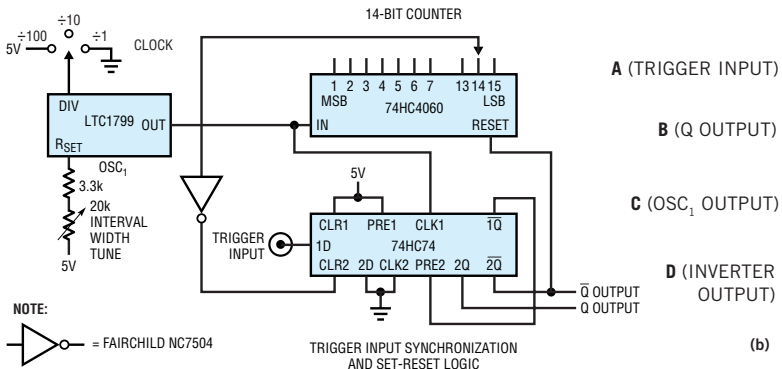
14-BIT COUNTER

÷10
÷100
÷1
5V
CLOCK

DIV
LTC1799
OUT
$R_{SET}$
$OSC_1$
3.3k
20k
INTERVAL WIDTH TUNE
5V

1 2 3 4 5 6 7 13 14 15
MSB
74HC4060
LSB
IN
RESET

5V
CLR1 PRE1 CLK1 $\overline{1Q}$
TRIGGER INPUT
1D
74HC74
CLR2 2D CLK2 PRE2 2Q $\overline{2Q}$

$\overline{Q}$ OUTPUT
Q OUTPUT

NOTE:
= FAIRCHILD NC7504

TRIGGER INPUT SYNCHRONIZATION AND SET-RESET LOGIC

A (TRIGGER INPUT)

B (Q OUTPUT)

C ($OSC_1$ OUTPUT)

D (INVERTER OUTPUT)

(b)